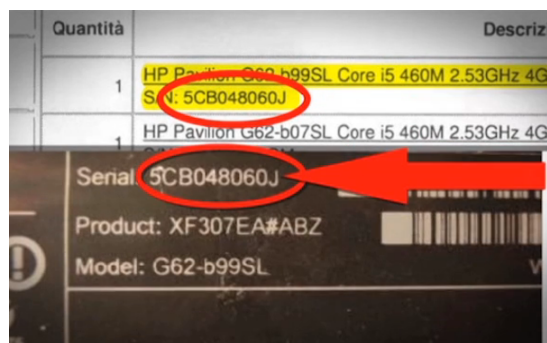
| Quantità | Descriz |
|---|---|
| 1 | HP Pavilion G62-b99SL Core i5 460M 2.53GHz 4G S/N: 5CB048060J |
| 1 | HP Pavilion G62-b07SL Core i5 460M 2.53GHz 4G |

Serial: 5CB048060J
Product: XF307EA#ABZ
Model: G62-b99SL